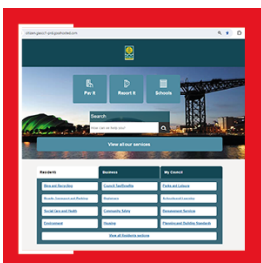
Pay it
Report it
Schools
Search
View all our services
Residents
Business
My Council
Bins and Recycling
Council Tax/Benefits
Parks and Leisure
Social care and Health
Community Safety
Environment
Housing
View all Residents services